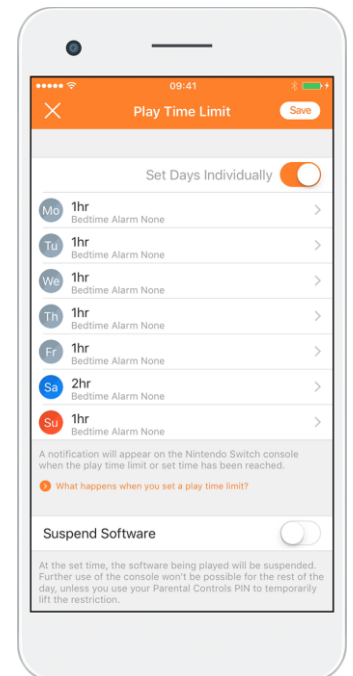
09:41

Play Time Limit

Save

Set Days Individually

Mo 1hr
Bedtime Alarm None

Tu 1hr
Bedtime Alarm None

We 1hr
Bedtime Alarm None

Th 1hr
Bedtime Alarm None

Fr 1hr
Bedtime Alarm None

Sa 2hr
Bedtime Alarm None

Su 1hr
Bedtime Alarm None

A notification will appear on the Nintendo Switch console when the play time limit or set time has been reached.

What happens when you set a play time limit?

Suspend Software

At the set time, the software being played will be suspended. Further use of the console won't be possible for the rest of the day, unless you use your Parental Controls PIN to temporarily lift the restriction.